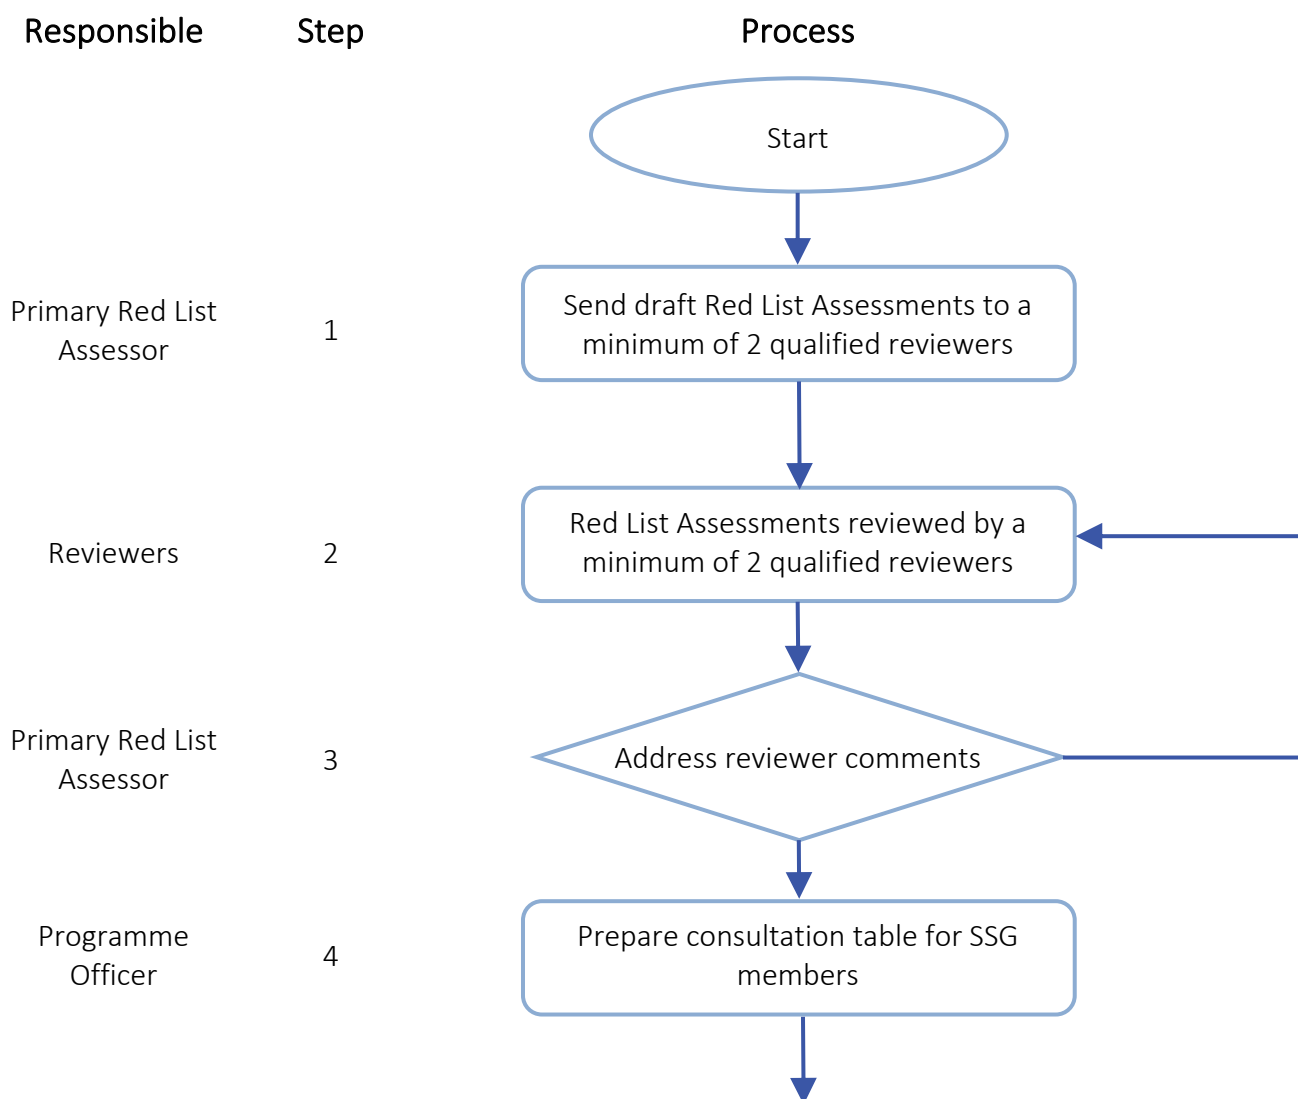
| Responsible | Step | Process |
|---|---|---|
| | | Start |
| Primary Red List Assessor | 1 | Send draft Red List Assessments to a minimum of 2 qualified reviewers |
| Reviewers | 2 | Red List Assessments reviewed by a minimum of 2 qualified reviewers |
| Primary Red List Assessor | 3 | Address reviewer comments |
| Programme Officer | 4 | Prepare consultation table for SSG members |